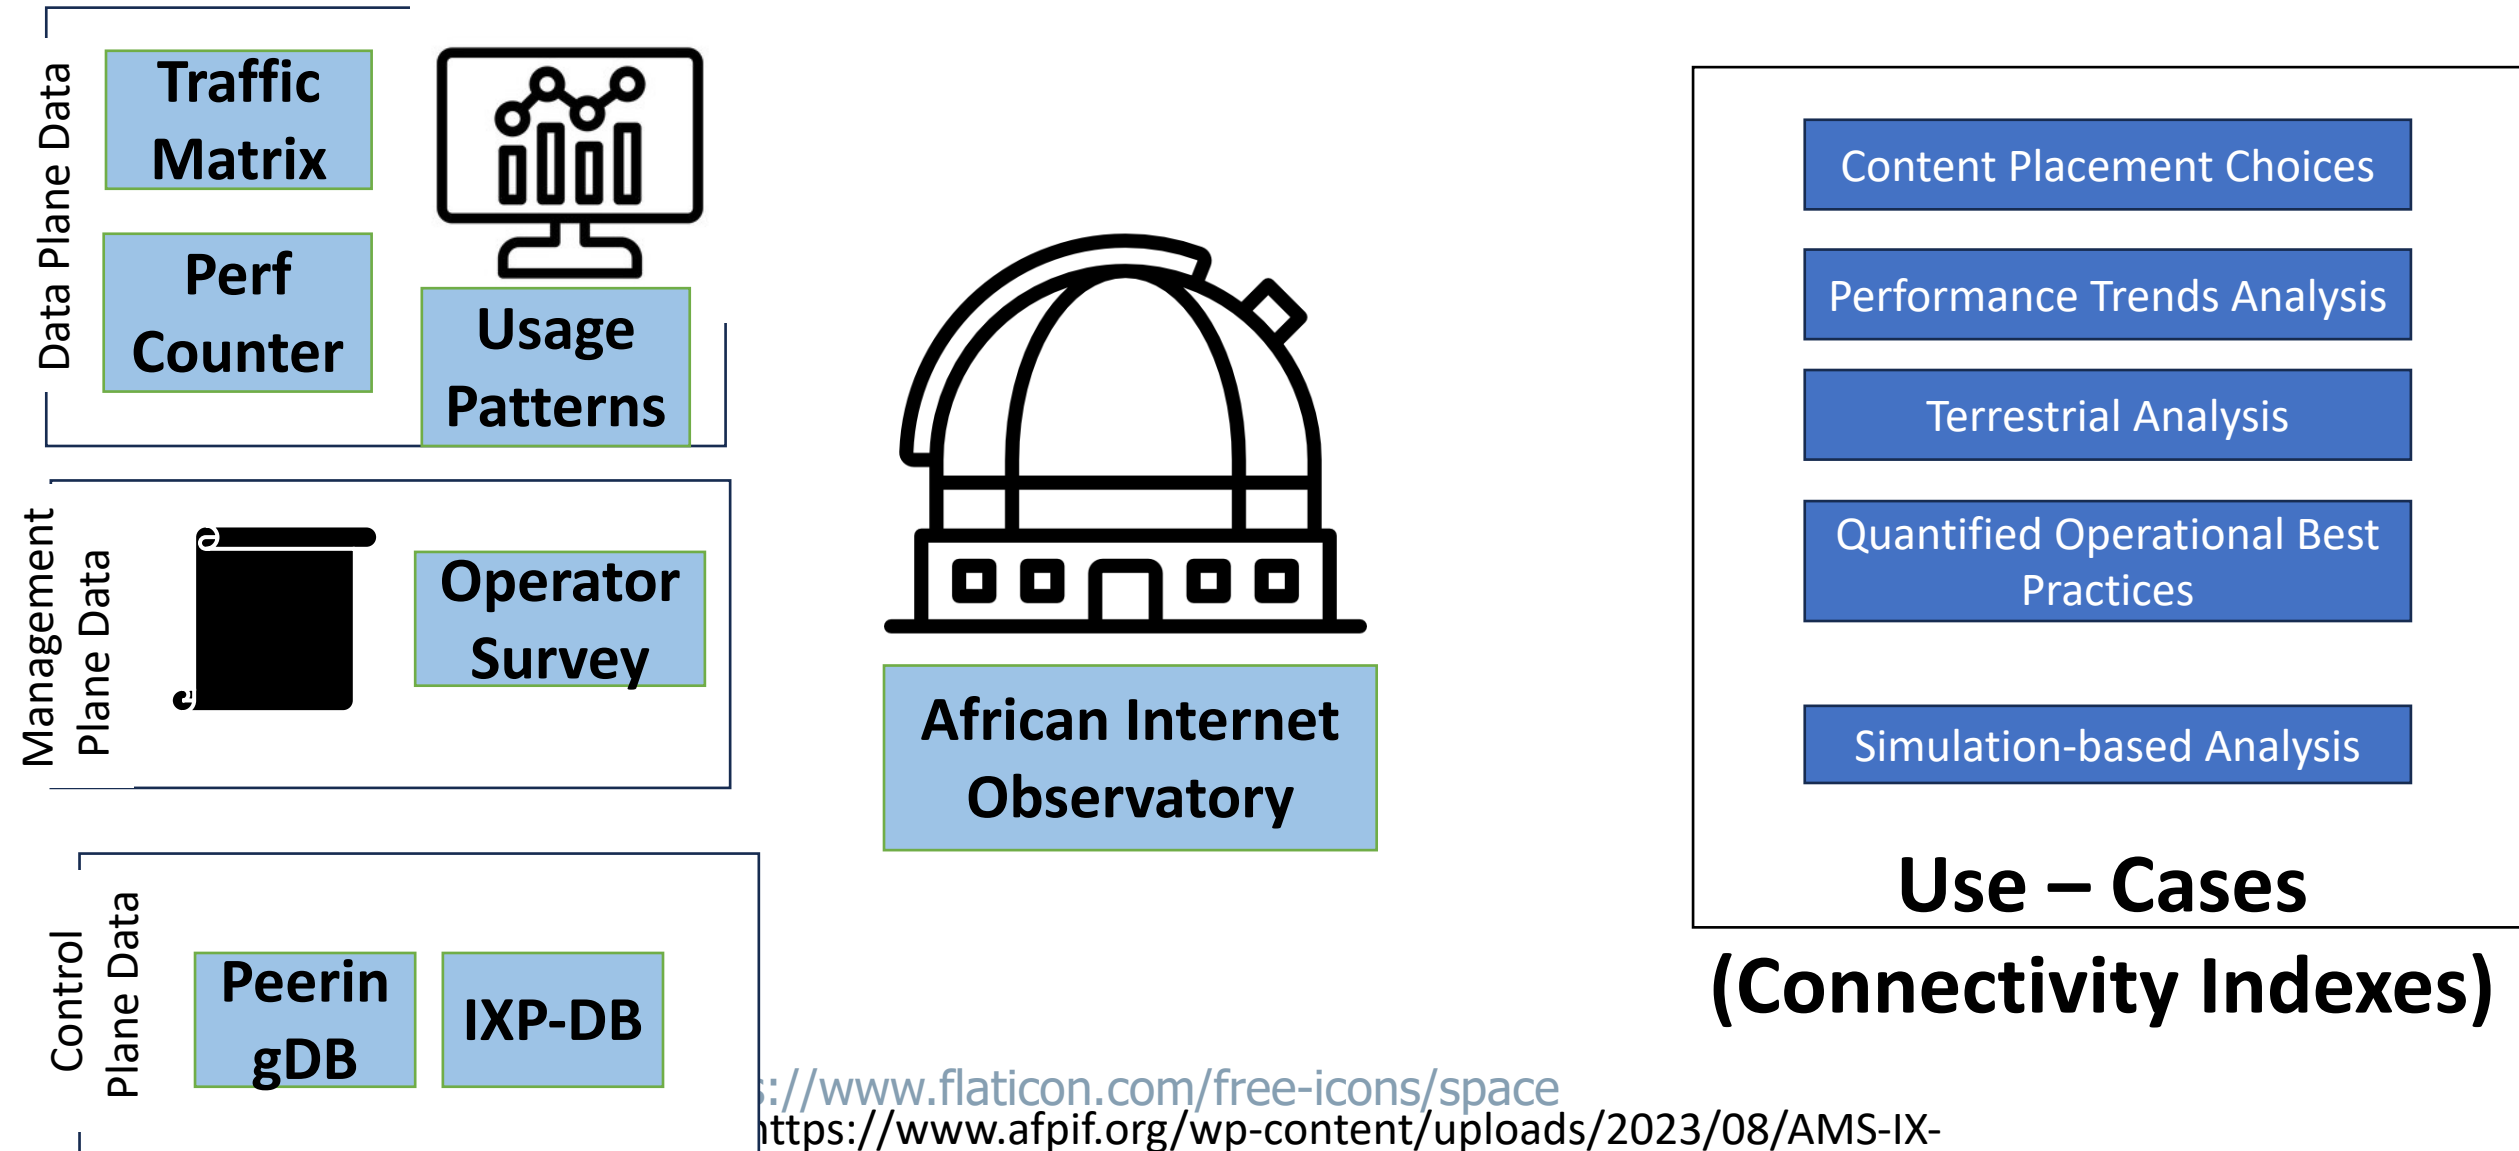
Data Plane Data

Traffic Matrix

Perf Counter

Usage Patterns

Management Plane Data

Operator Survey

Control Plane Data

Peerin gDB

IXP-DB

African Internet Observatory

Content Placement Choices

Performance Trends Analysis

Terrestrial Analysis

Quantified Operational Best Practices

Simulation-based Analysis

Use – Cases

(Connectivity Indexes)

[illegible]s://www.flaticon.com/free-icons/space

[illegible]ttps://www.afpif.org/wp-content/uploads/2023/08/AMS-IX-